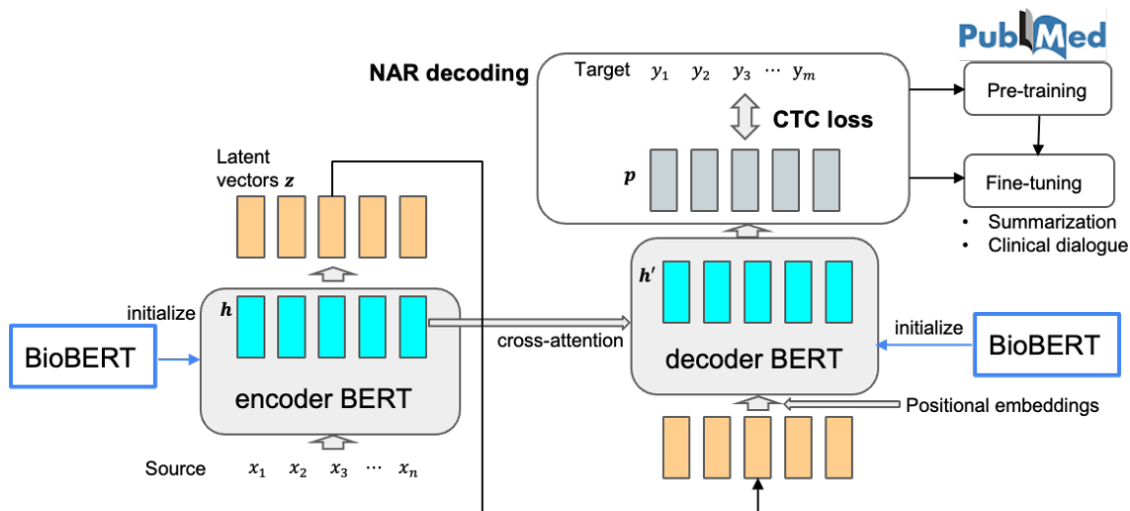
PubMed

NAR decoding

Target $y_1$ $y_2$ $y_3$ $\cdots$ $y_m$

CTC loss

$\boldsymbol{p}$

Pre-training

Fine-tuning

• Summarization
• Clinical dialogue

Latent vectors $\boldsymbol{z}$

initialize

$\boldsymbol{h}$

BioBERT

encoder BERT

Source $x_1$ $x_2$ $x_3$ $\cdots$ $x_n$

cross-attention

$\boldsymbol{h'}$

decoder BERT

initialize

BioBERT

Positional embeddings